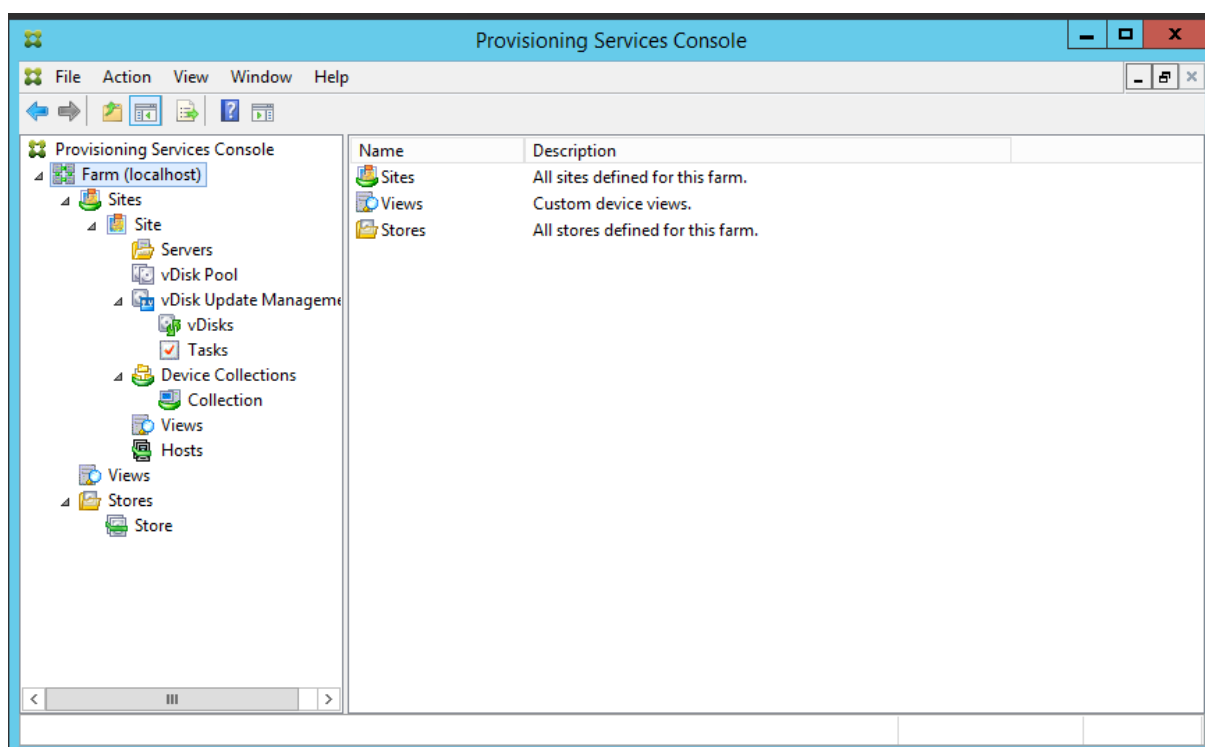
Provisioning Services Console

File Action View Window Help

Provisioning Services Console
Farm (localhost)
Sites
Site
Servers
vDisk Pool
vDisk Update Manageme
vDisks
Tasks
Device Collections
Collection
Views
Hosts
Views
Stores
Store

| Name | Description |
|---|---|
| Sites | All sites defined for this farm. |
| Views | Custom device views. |
| Stores | All stores defined for this farm. |